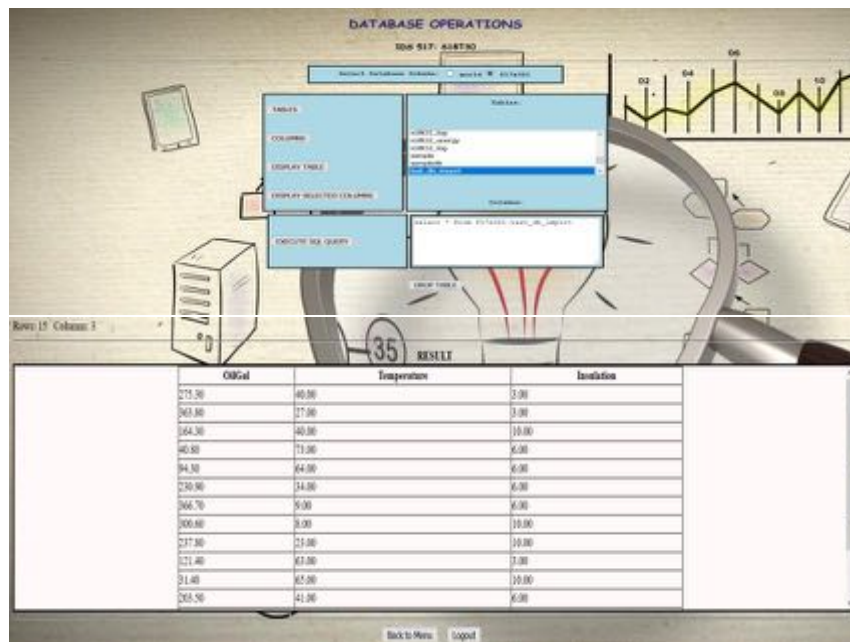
DATABASE OPERATIONS

IDS 517: 618T30

Select Database Schema: ○ movie ● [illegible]

TABLES

COLUMNS

DISPLAY TABLE

DISPLAY SELECTED COLUMNS

Tables:

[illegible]_hsp
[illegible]_energy
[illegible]_hsp
sample
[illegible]
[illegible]

Columns:

EXECUTE SQL QUERY

Select * from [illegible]

DROP TABLE

Rows: 15 Columns: 3

35

RESULT

| OilGal | Temperature | Insulation |
|---|---|---|
| 275.30 | 40.00 | 3.00 |
| 363.80 | 27.00 | 3.00 |
| 164.30 | 40.00 | 10.00 |
| 40.80 | 73.00 | 6.00 |
| 94.30 | 64.00 | 6.00 |
| 230.90 | 34.00 | 6.00 |
| 366.70 | 9.00 | 6.00 |
| 300.60 | 8.00 | 10.00 |
| 237.80 | 23.00 | 10.00 |
| 121.40 | 63.00 | 3.00 |
| 31.40 | 65.00 | 10.00 |
| 203.50 | 41.00 | 6.00 |

Back to Menu | Logout